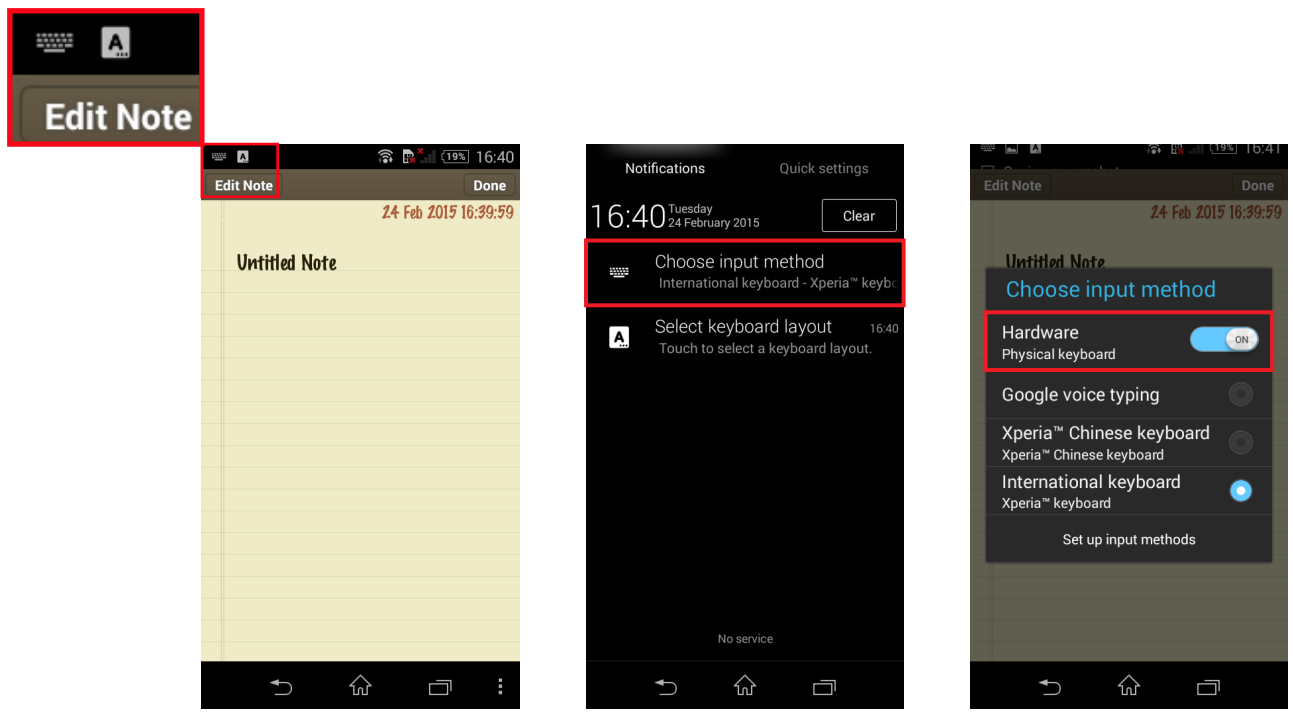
Edit Note

19% 16:40
Edit Note
Done
24 Feb 2015 16:39:59
Untitled Note

Notifications
Quick settings
16:40 Tuesday 24 February 2015
Clear
Choose input method
International keyboard - Xperia™ keybo
Select keyboard layout
16:40
Touch to select a keyboard layout.
No service

19% 16:41
Edit Note
Done
24 Feb 2015 16:39:59
Untitled Note
Choose input method
Hardware
Physical keyboard
ON
Google voice typing
Xperia™ Chinese keyboard
Xperia™ Chinese keyboard
International keyboard
Xperia™ keyboard
Set up input methods